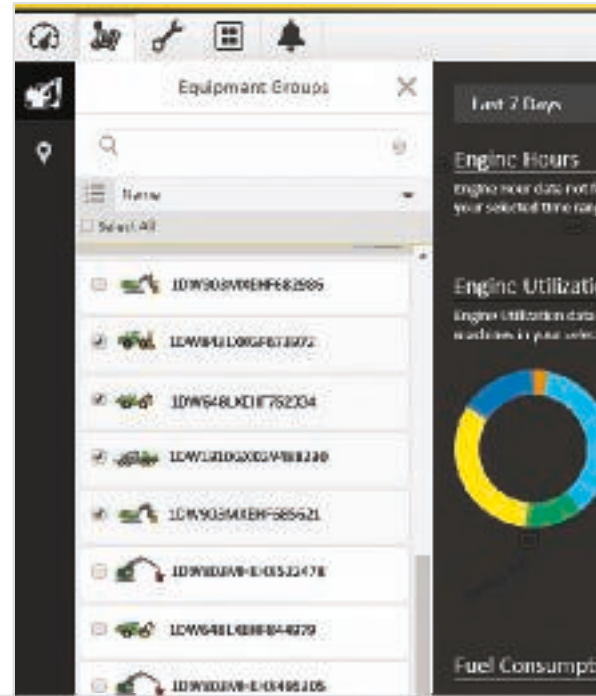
Equipment Groups

Name

Select All

1DW903MXEMF682986

1DW843LXKGF673972

1DW648LXEHF782334

1DW1310GXDV688290

1DW903MXEMF685621

1DW803M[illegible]

1DW648LX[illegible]

1DW803M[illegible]

Last 7 Days

Engine Hours

Engine hour data not f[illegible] your selected time rang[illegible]

Engine Utilizatio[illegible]

Engine Utilization data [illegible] machines in your sele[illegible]

Fuel Consumpt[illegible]